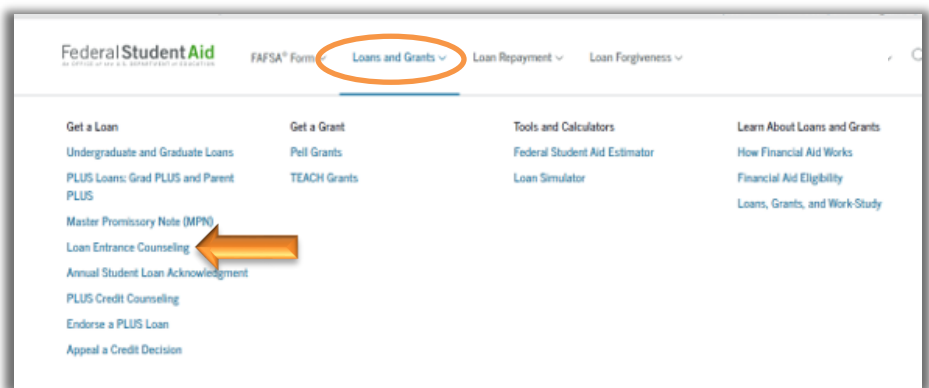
Federal Student Aid
AN OFFICE of the U.S. DEPARTMENT of EDUCATION

FAFSA® Form ∨ Loans and Grants ∨ Loan Repayment ∨ Loan Forgiveness ∨

Get a Loan
Undergraduate and Graduate Loans
PLUS Loans: Grad PLUS and Parent PLUS
Master Promissory Note (MPN)
Loan Entrance Counseling
Annual Student Loan Acknowledgment
PLUS Credit Counseling
Endorse a PLUS Loan
Appeal a Credit Decision

Get a Grant
Pell Grants
TEACH Grants

Tools and Calculators
Federal Student Aid Estimator
Loan Simulator

Learn About Loans and Grants
How Financial Aid Works
Financial Aid Eligibility
Loans, Grants, and Work-Study